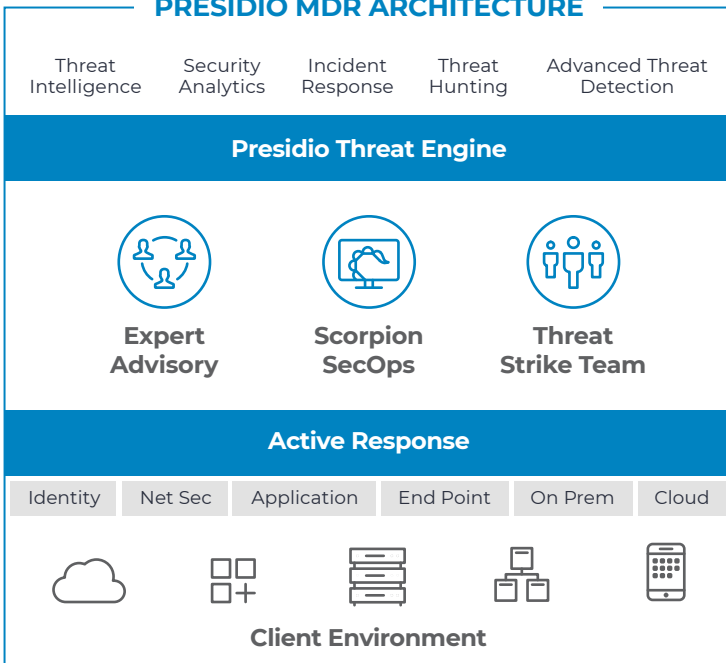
PRESIDIO MDR ARCHITECTURE

Threat Intelligence

Security Analytics

Incident Response

Threat Hunting

Advanced Threat Detection

Presidio Threat Engine

Expert Advisory

Scorpion SecOps

Threat Strike Team

Active Response

| Identity | Net Sec | Application | End Point | On Prem | Cloud |
|---|---|---|---|---|---|

Client Environment